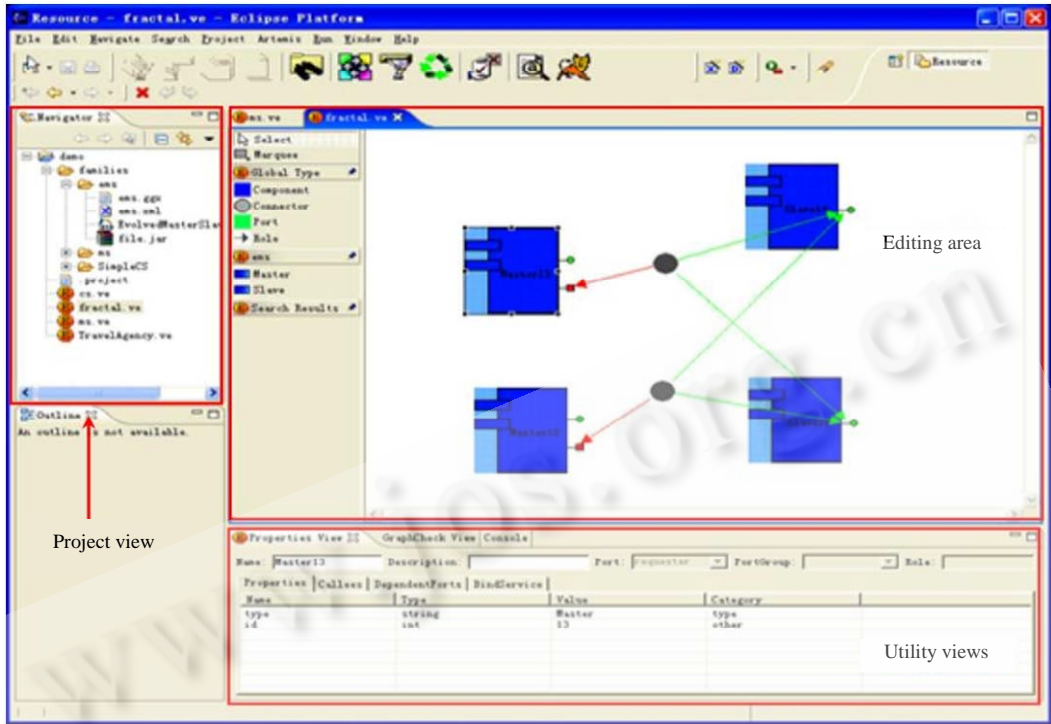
Resource - fractal.ve - Eclipse Platform

File Edit Navigate Search Project Artemis Run Window Help

Resource

Navigator

demo
families
ems
ems.ggx
ems.xml
EvolvedMasterSla
file.jar
ms
SimpleCS
.project
cs.ve
fractal.ve
ms.ve
TravelAgency.ve

Outline
An outline is not available.

Project view

ms.ve
fractal.ve

Select
Marquee
Global Type
Component
Connector
Port
Role
ems
Master
Slave
Search Results

Master13
Slave
Master
Slave

Editing area

www.jos.org.cn

Properties View
GraphCheck View
Console

Name: Master13
Description:
Port: Requester
PortGroup:
Role:

Properties
Callees
DependentPorts
BindService

| Name | Type | Value | Category |
|---|---|---|---|
| type | string | Master | type |
| id | int | 13 | other |

Utility views